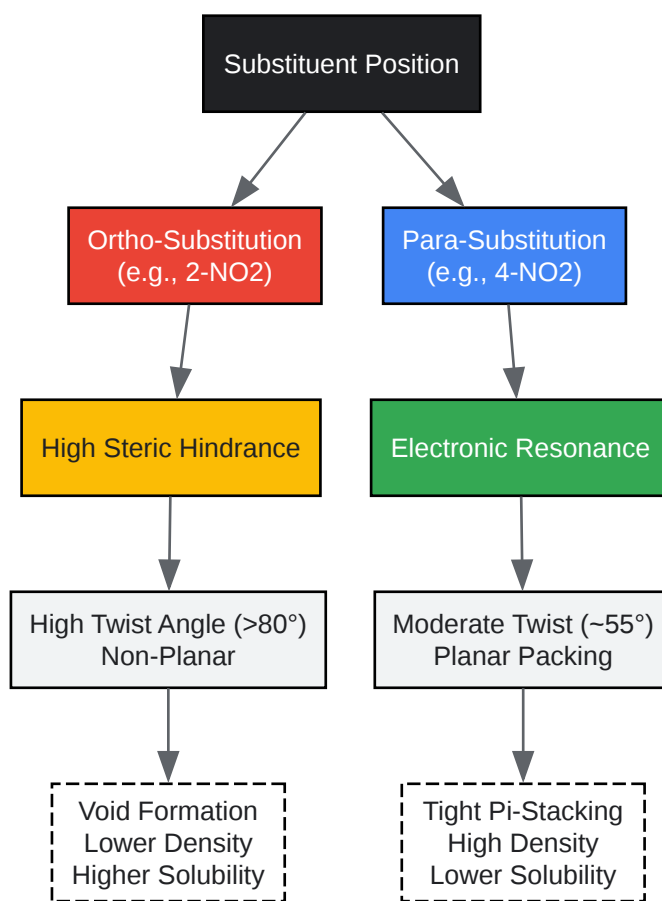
Substituent Position

Ortho-Substitution
(e.g., 2-NO2)

Para-Substitution
(e.g., 4-NO2)

High Steric Hindrance

Electronic Resonance

High Twist Angle (>80°)
Non-Planar

Moderate Twist (~55°)
Planar Packing

Void Formation
Lower Density
Higher Solubility

Tight Pi-Stacking
High Density
Lower Solubility